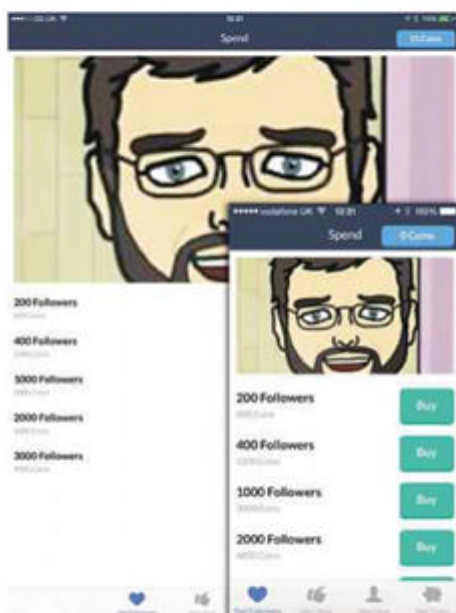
Spend
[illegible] Coins

200 Followers
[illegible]

400 Followers
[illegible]

1000 Followers
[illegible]

2000 Followers
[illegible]

3000 Followers
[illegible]

●●●●● vodafone UK 18:31 100%
Spend
0 Coins

200 Followers
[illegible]
Buy

400 Followers
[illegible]
Buy

1000 Followers
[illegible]
Buy

2000 Followers
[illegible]
Buy